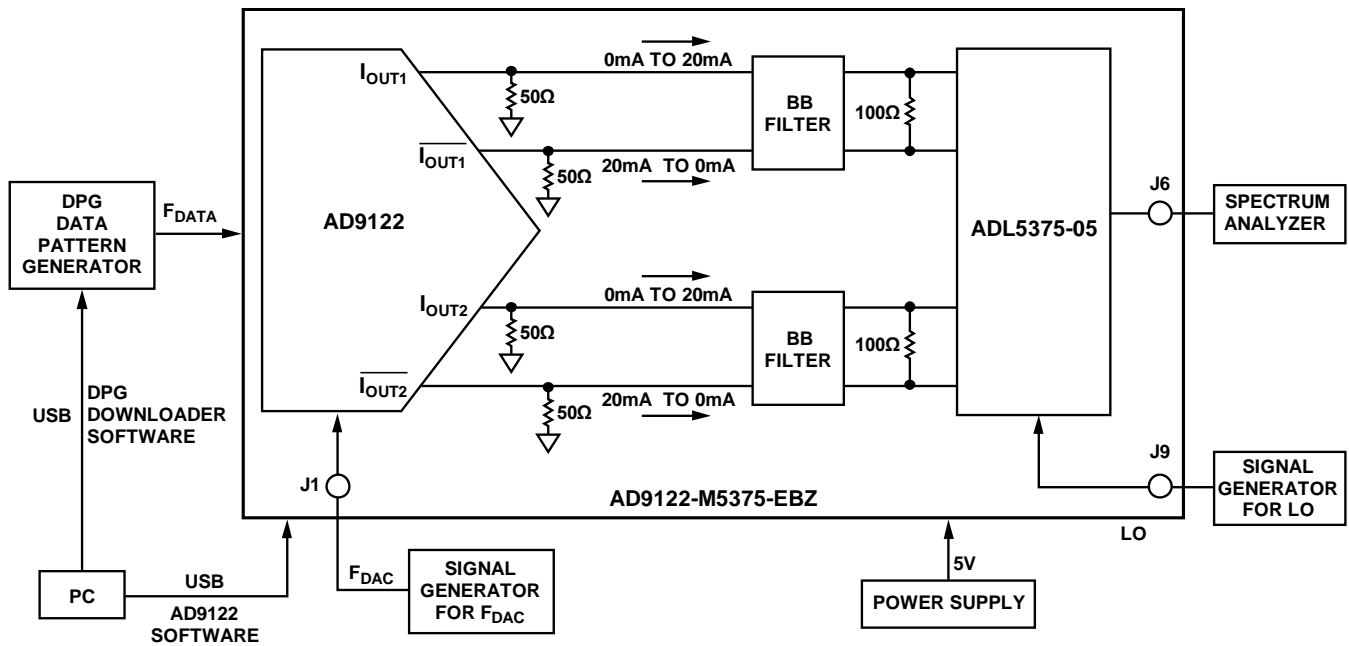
DPG DATA PATTERN GENERATOR

$F_{DATA}$

AD9122

$I_{OUT1}$

$\overline{I_{OUT1}}$

$I_{OUT2}$

$\overline{I_{OUT2}}$

50Ω

50Ω

50Ω

50Ω

0mA TO 20mA

20mA TO 0mA

0mA TO 20mA

20mA TO 0mA

BB FILTER

BB FILTER

100Ω

100Ω

ADL5375-05

J6

SPECTRUM ANALYZER

J9

SIGNAL GENERATOR FOR LO

LO

AD9122-M5375-EBZ

J1

USB

DPG DOWNLOADER SOFTWARE

PC

USB

AD9122 SOFTWARE

$F_{DAC}$

SIGNAL GENERATOR FOR $F_{DAC}$

5V

POWER SUPPLY